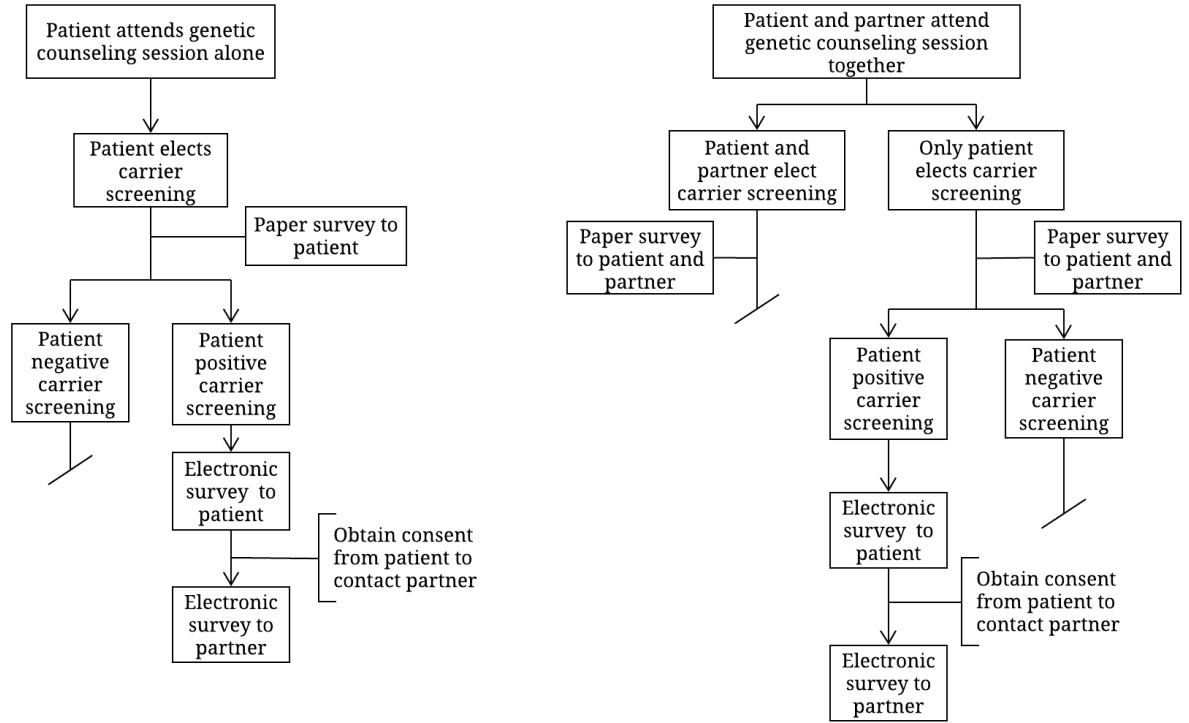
Patient attends genetic counseling session alone

Patient elects carrier screening

Paper survey to patient

Patient negative carrier screening

Patient positive carrier screening

Electronic survey to patient

Obtain consent from patient to contact partner

Electronic survey to partner

Patient and partner attend genetic counseling session together

Patient and partner elect carrier screening

Paper survey to patient and partner

Only patient elects carrier screening

Paper survey to patient and partner

Patient positive carrier screening

Patient negative carrier screening

Electronic survey to patient

Obtain consent from patient to contact partner

Electronic survey to partner